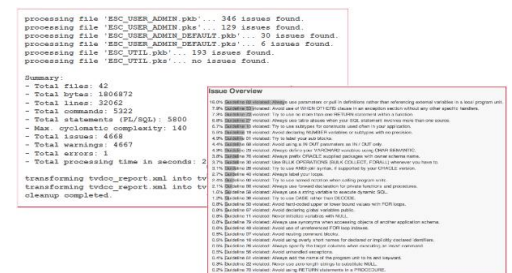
processing file 'ESC_USER_ADMIN.pkb'... 346 issues found.
processing file 'ESC_USER_ADMIN.pks'... 129 issues found.
processing file 'ESC_USER_ADMIN_DEFAULT.pkb'... 30 issues found.
processing file 'ESC_USER_ADMIN_DEFAULT.pks'... 6 issues found.
processing file 'ESC_UTIL.pkb'... 193 issues found.
processing file 'ESC_UTIL.pks'... no issues found.

Summary:
- Total files: 42
- Total bytes: 1806872
- Total lines: 32062
- Total commands: 5322
- Total statements (PL/SQL): 5800
- Max. cyclomatic complexity: 140
- Total issues: 4668
- Total warnings: 4667
- Total errors: 1
- Total processing time in seconds: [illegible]

transforming tvdcc_report.xml into tv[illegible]
transforming tvdcc_report.xml into tv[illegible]
cleanup completed.

Issue Overview

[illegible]